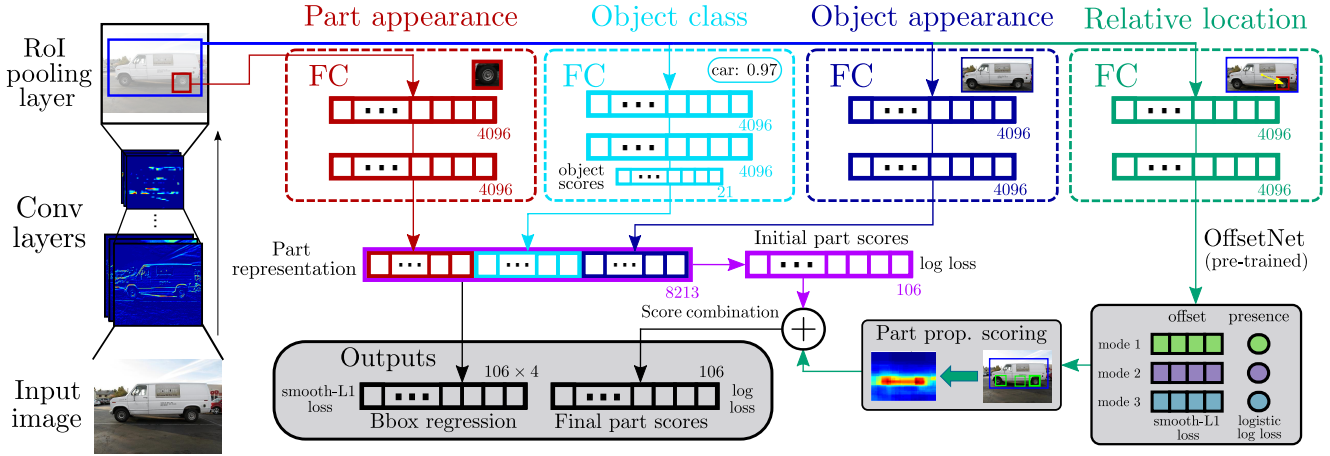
Part appearance

Object class

Object appearance

Relative location

RoI pooling layer

FC

4096

4096

FC

car: 0.97

4096

4096

object scores

21

FC

4096

4096

FC

4096

4096

Conv layers

Part representation

8213

Initial part scores

log loss

106

OffsetNet (pre-trained)

Score combination

Part prop. scoring

offset

presence

mode 1

mode 2

mode 3

smooth-L1 loss

logistic log loss

Input image

Outputs

$106 \times 4$

smooth-L1 loss

Bbox regression

106

Final part scores

log loss